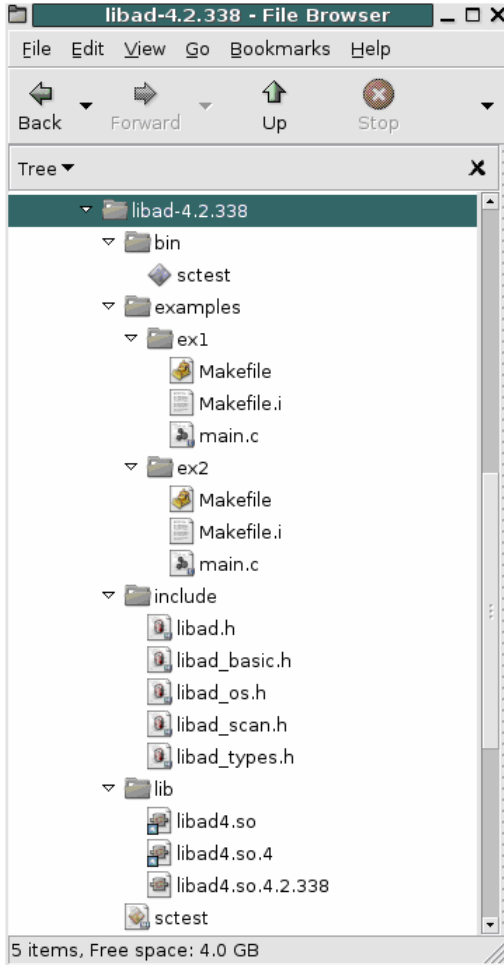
libad-4.2.338 - File Browser

File Edit View Go Bookmarks Help

Back Forward Up Stop

Tree

libad-4.2.338
bin
sctest
examples
ex1
Makefile
Makefile.i
main.c
ex2
Makefile
Makefile.i
main.c
include
libad.h
libad_basic.h
libad_os.h
libad_scan.h
libad_types.h
lib
libad4.so
libad4.so.4
libad4.so.4.2.338
sctest

5 items, Free space: 4.0 GB